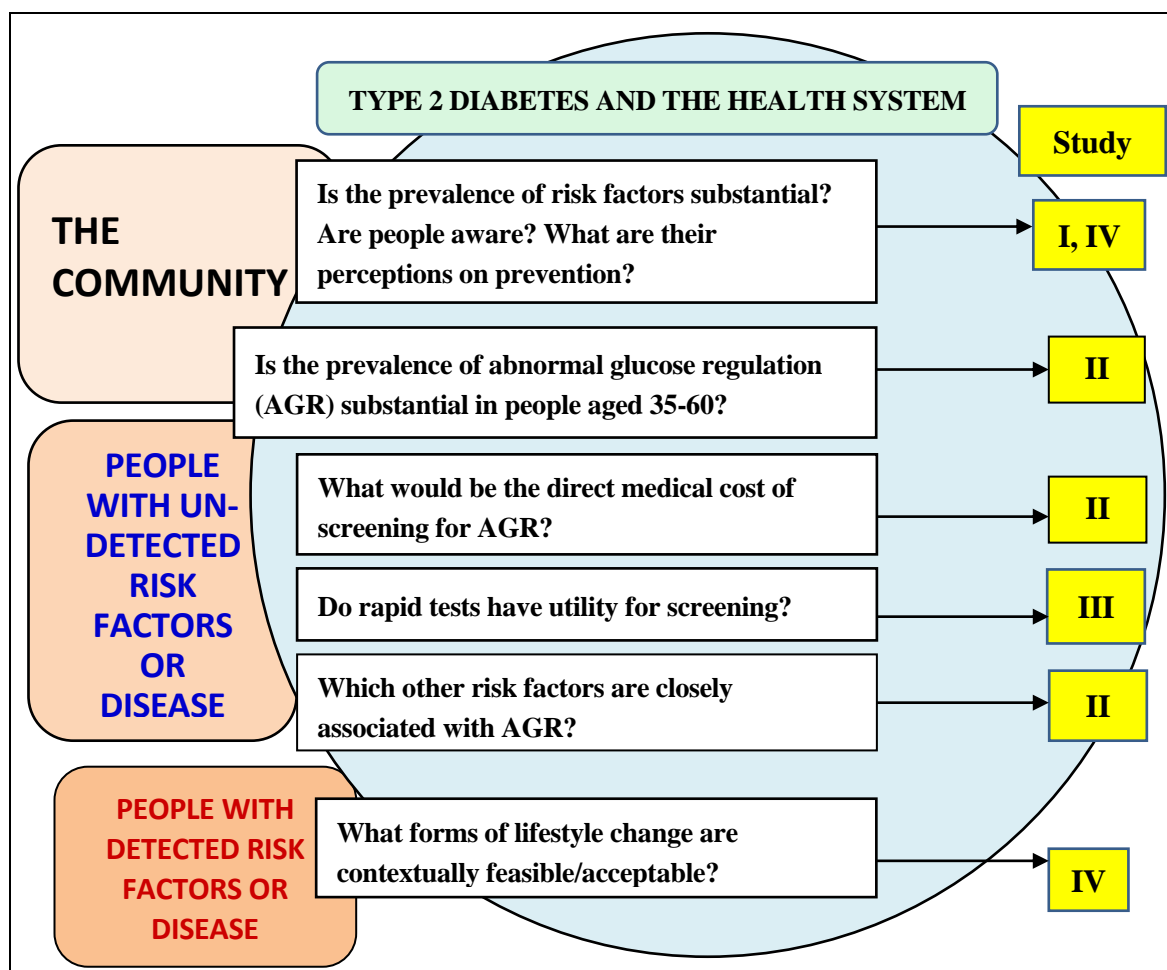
TYPE 2 DIABETES AND THE HEALTH SYSTEM

Study

THE COMMUNITY

Is the prevalence of risk factors substantial? Are people aware? What are their perceptions on prevention?

I, IV

Is the prevalence of abnormal glucose regulation (AGR) substantial in people aged 35-60?

II

PEOPLE WITH UNDETECTED RISK FACTORS OR DISEASE

What would be the direct medical cost of screening for AGR?

II

Do rapid tests have utility for screening?

III

Which other risk factors are closely associated with AGR?

II

PEOPLE WITH DETECTED RISK FACTORS OR DISEASE

What forms of lifestyle change are contextually feasible/acceptable?

IV